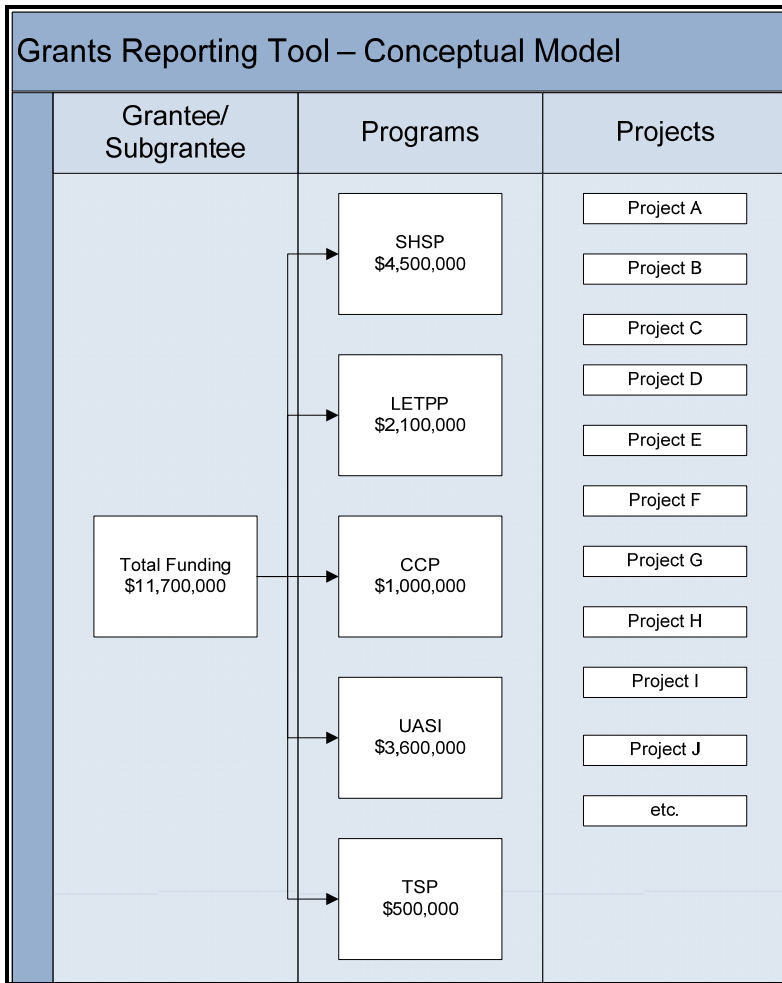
Grants Reporting Tool – Conceptual Model

| Grantee/ Subgrantee | Programs | Projects |
|---|---|---|
| Total Funding $11,700,000 | SHSP $4,500,000 | Project A |
| | LETPP $2,100,000 | Project B |
| | CCP $1,000,000 | Project C |
| | UASI $3,600,000 | Project D |
| | TSP $500,000 | Project E |
| | | Project F |
| | | Project G |
| | | Project H |
| | | Project I |
| | | Project J |
| | | etc. |